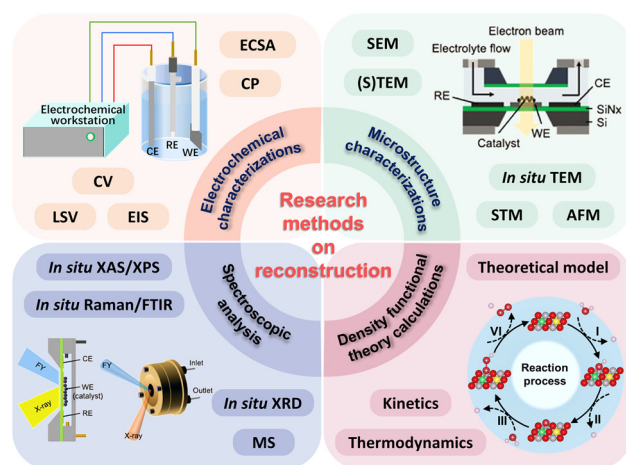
Research methods on reconstruction

Electrochemical characterizations

ECSA

CP

Electrochemical workstation

CE RE WE

CV

LSV

EIS

Microstructure characterizations

SEM

(S)TEM

Electron beam

Electrolyte flow

CE

RE

SiNx

Si

WE

Catalyst

In situ TEM

STM

AFM

Spectroscopic analysis

In situ XAS/XPS

In situ Raman/FTIR

FY

CE

WE (catalyst)

RE

X-ray

FY

Inlet

Outlet

X-ray

In situ XRD

MS

Density functional theory calculations

Theoretical model

VI

I

Reaction process

III

II

Kinetics

Thermodynamics